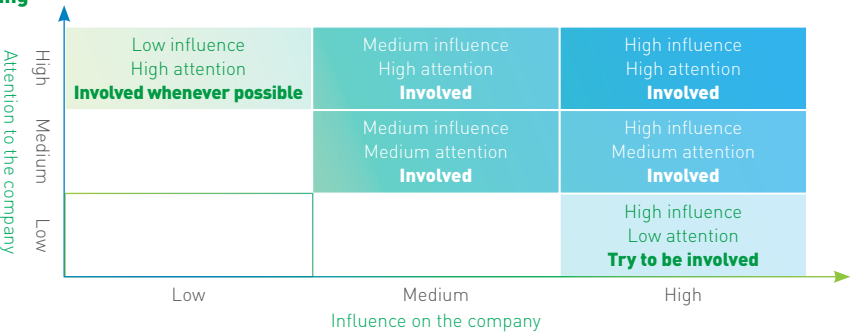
ng

Attention to the company

High
Medium
Low

| | | |
|---|---|---|
| Low influence<br>High attention<br>**Involved whenever possible** | Medium influence<br>High attention<br>**Involved** | High influence<br>High attention<br>**Involved** |
| | Medium influence<br>Medium attention<br>**Involved** | High influence<br>Medium attention<br>**Involved** |
| | | High influence<br>Low attention<br>**Try to be involved** |

Low
Medium
High

Influence on the company